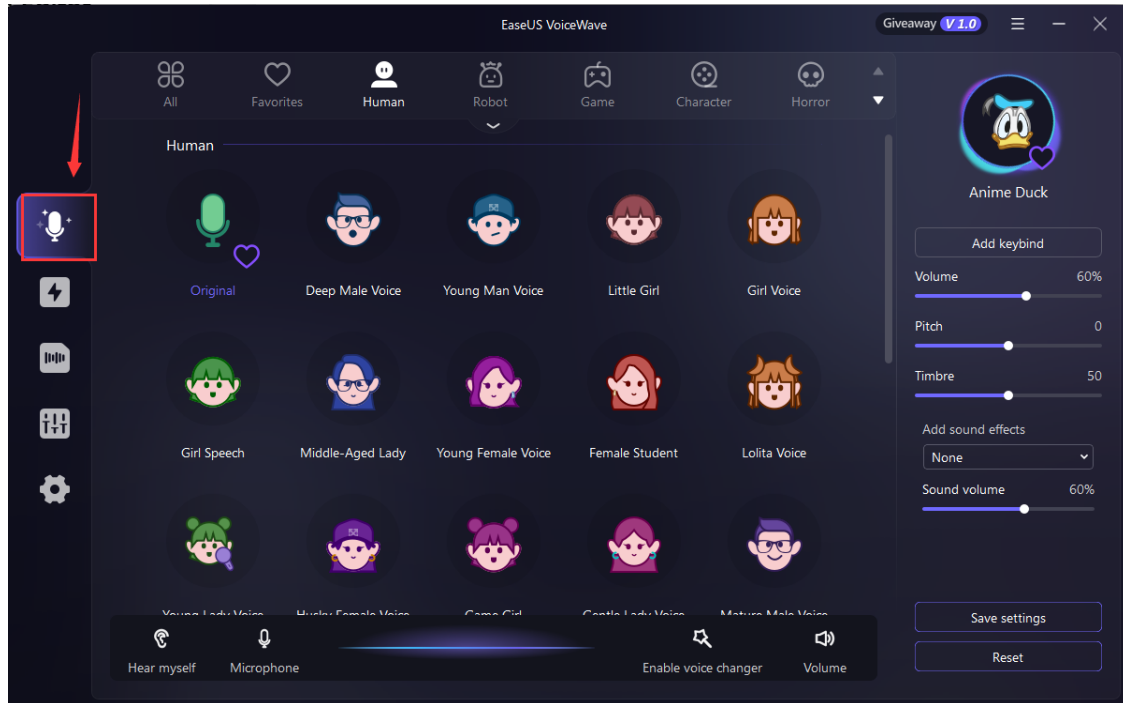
EaseUS VoiceWave

Giveaway V 1.0

All
Favorites
Human
Robot
Game
Character
Horror

Human

Original
Deep Male Voice
Young Man Voice
Little Girl
Girl Voice

Girl Speech
Middle-Aged Lady
Young Female Voice
Female Student
Lolita Voice

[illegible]
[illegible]
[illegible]
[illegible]
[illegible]

Hear myself
Microphone
Enable voice changer
Volume

Anime Duck

Add keybind

Volume 60%

Pitch 0

Timbre 50

Add sound effects

None

Sound volume 60%

Save settings

Reset